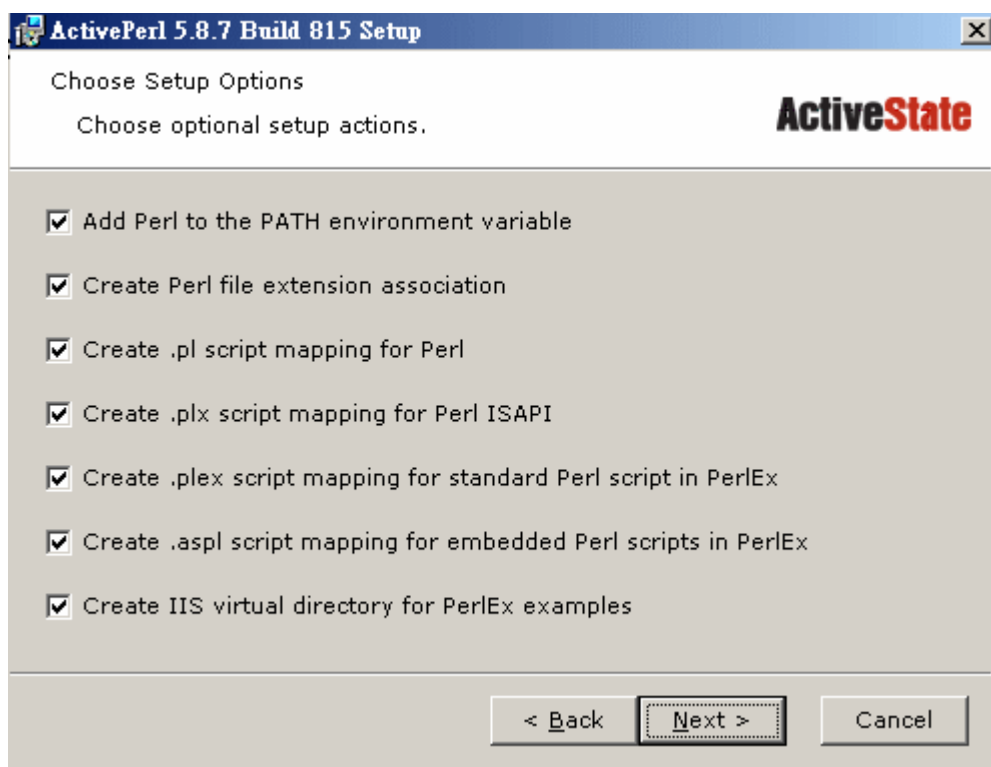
ActivePerl 5.8.7 Build 815 Setup

Choose Setup Options

Choose optional setup actions.

ActiveState

Add Perl to the PATH environment variable

Create Perl file extension association

Create .pl script mapping for Perl

Create .plx script mapping for Perl ISAPI

Create .plex script mapping for standard Perl script in PerlEx

Create .aspl script mapping for embedded Perl scripts in PerlEx

Create IIS virtual directory for PerlEx examples

< Back

Next >

Cancel